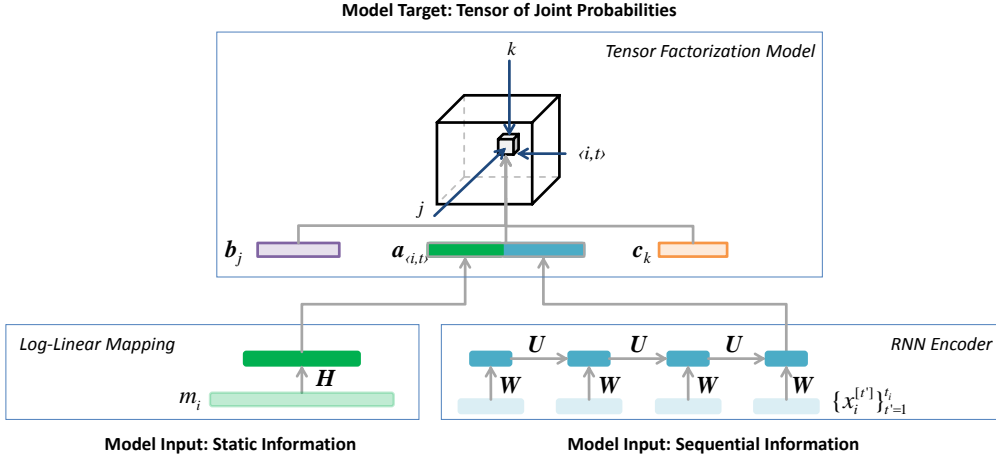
Model Target: Tensor of Joint Probabilities

Tensor Factorization Model

$k$

$\langle i,t \rangle$

$j$

$\boldsymbol{b}_j$

$\boldsymbol{a}_{\langle i,t \rangle}$

$\boldsymbol{c}_k$

Log-Linear Mapping

$\boldsymbol{H}$

$m_i$

RNN Encoder

$\boldsymbol{U}$ $\boldsymbol{U}$ $\boldsymbol{U}$

$\boldsymbol{W}$ $\boldsymbol{W}$ $\boldsymbol{W}$ $\boldsymbol{W}$

$\{x_i^{[t']}\}_{t'=1}^{t_i}$

Model Input: Static Information

Model Input: Sequential Information